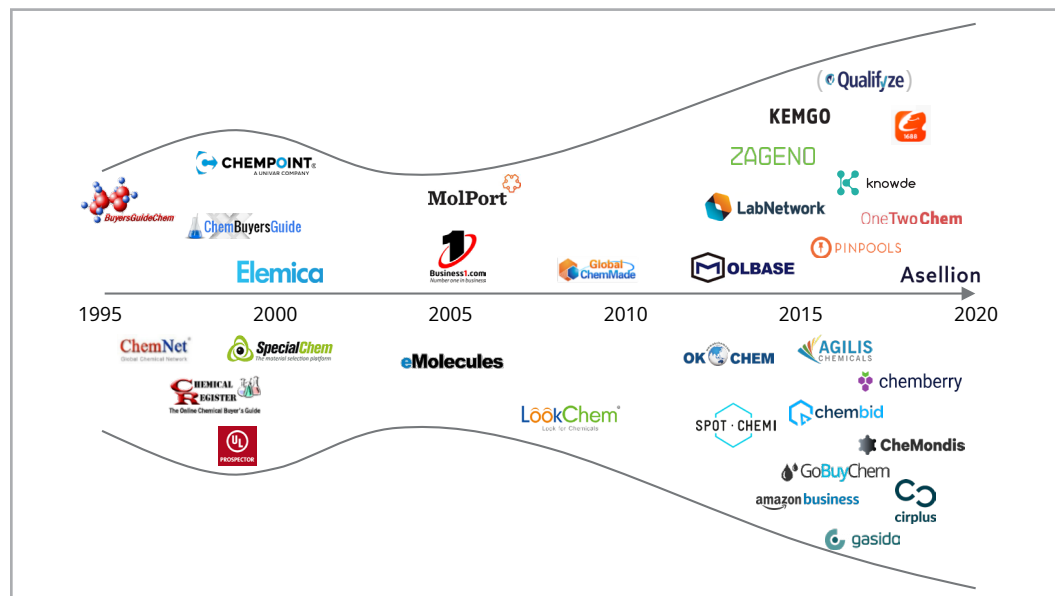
Qualifyze

KEMGO

1688

CHEMPOINT
A UNIVAR COMPANY

ZAGENO

knowde

BuyersGuideChem

MolPort

LabNetwork

OneTwoChem

ChemBuyersGuide

PINPOOLS

Elemica

Business1.com
Number one in business

Global ChemMade

MOLBASE

Asellion

1995 2000 2005 2010 2015 2020

ChemNet
Global Chemical Network

SpecialChem
The material selection platform

eMolecules

OK CHEM

AGILIS CHEMICALS

chemberry

CHEMICAL REGISTER
The Online Chemical Buyer's Guide

LookChem
Look for Chemicals

SPOT · CHEMI

chembid

UL PROSPECTOR

CheMondis

GoBuyChem

amazon business

cirplus

gasido